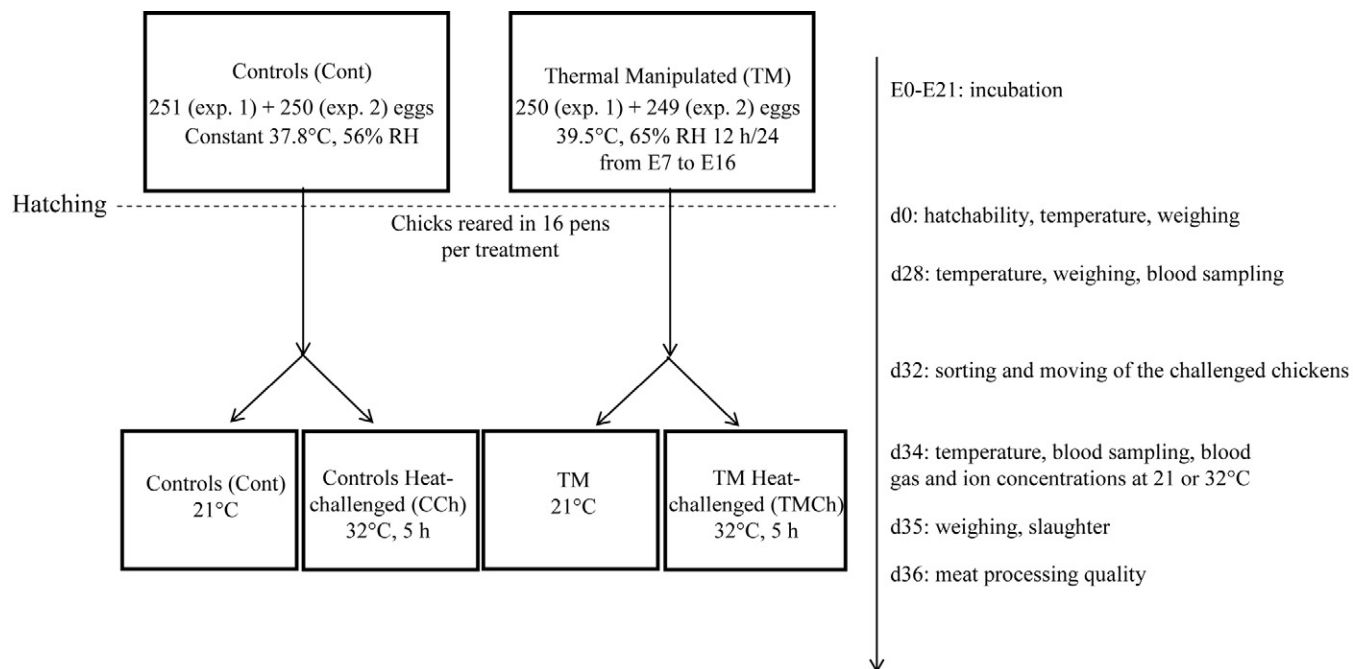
Controls (Cont)
251 (exp. 1) + 250 (exp. 2) eggs
Constant 37.8°C, 56% RH

Thermal Manipulated (TM)
250 (exp. 1) + 249 (exp. 2) eggs
39.5°C, 65% RH 12 h/24
from E7 to E16

Hatching

Chicks reared in 16 pens per treatment

Controls (Cont)
21°C

Controls Heat-challenged (CCh)
32°C, 5 h

TM
21°C

TM Heat-challenged (TMCh)
32°C, 5 h

E0-E21: incubation

d0: hatchability, temperature, weighing

d28: temperature, weighing, blood sampling

d32: sorting and moving of the challenged chickens

d34: temperature, blood sampling, blood gas and ion concentrations at 21 or 32°C

d35: weighing, slaughter

d36: meat processing quality